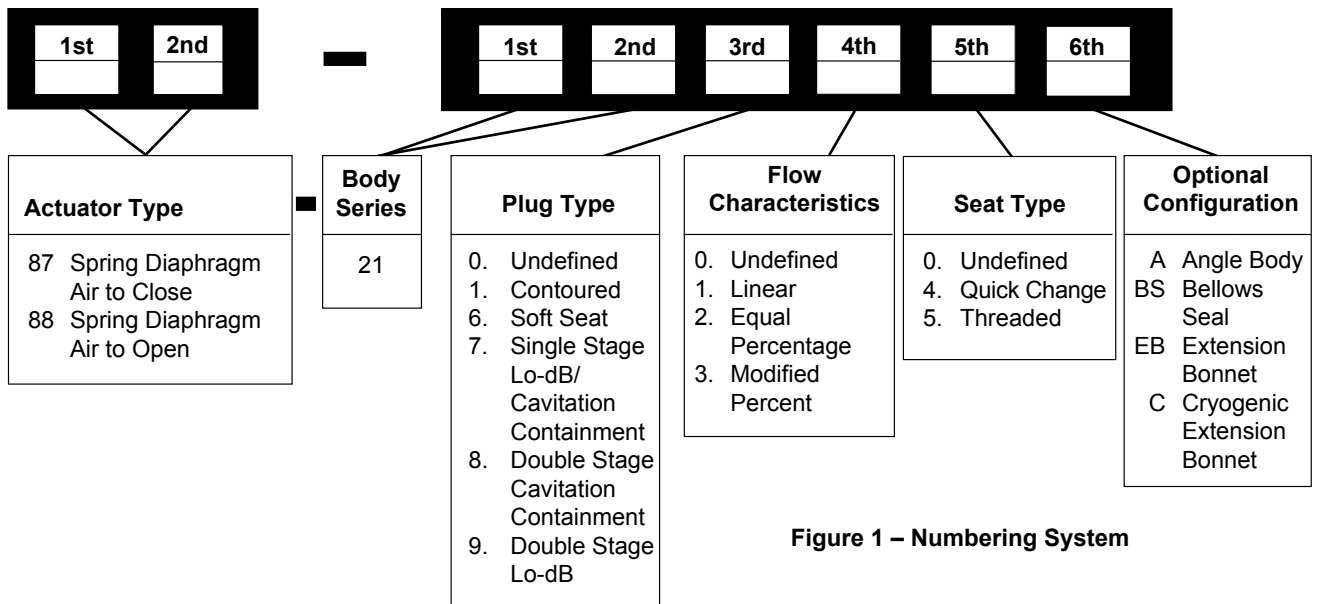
1st 2nd – 1st 2nd 3rd 4th 5th 6th

**Actuator Type**

87 Spring Diaphragm Air to Close
88 Spring Diaphragm Air to Open

–

**Body Series**

21

**Plug Type**

0. Undefined
1. Contoured
6. Soft Seat
7. Single Stage Lo-dB/ Cavitation Containment
8. Double Stage Cavitation Containment
9. Double Stage Lo-dB

**Flow Characteristics**

0. Undefined
1. Linear
2. Equal Percentage
3. Modified Percent

**Seat Type**

0. Undefined
4. Quick Change
5. Threaded

**Optional Configuration**

A Angle Body
BS Bellows Seal
EB Extension Bonnet
C Cryogenic Extension Bonnet

**Figure 1 – Numbering System**